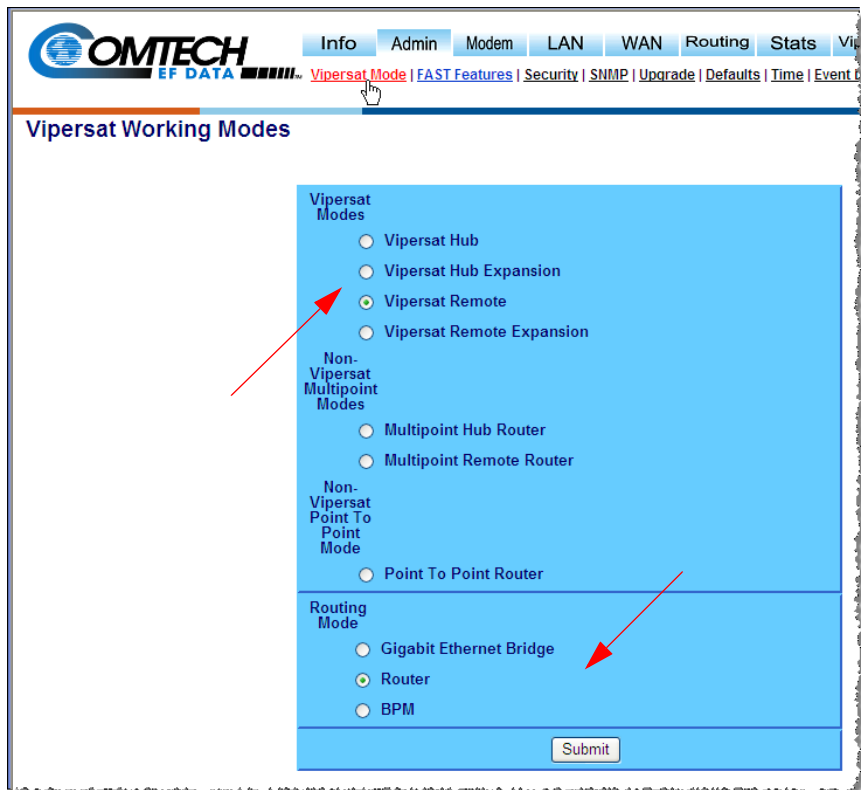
COMTECH EF DATA

Info | Admin | Modem | LAN | WAN | Routing | Stats | Vi

Vipersat Mode | FAST Features | Security | SNMP | Upgrade | Defaults | Time | Event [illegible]

Vipersat Working Modes

Vipersat Modes

Vipersat Hub

Vipersat Hub Expansion

Vipersat Remote

Vipersat Remote Expansion

Non-Vipersat Multipoint Modes

Multipoint Hub Router

Multipoint Remote Router

Non-Vipersat Point To Point Mode

Point To Point Router

Routing Mode

Gigabit Ethernet Bridge

Router

BPM

Submit